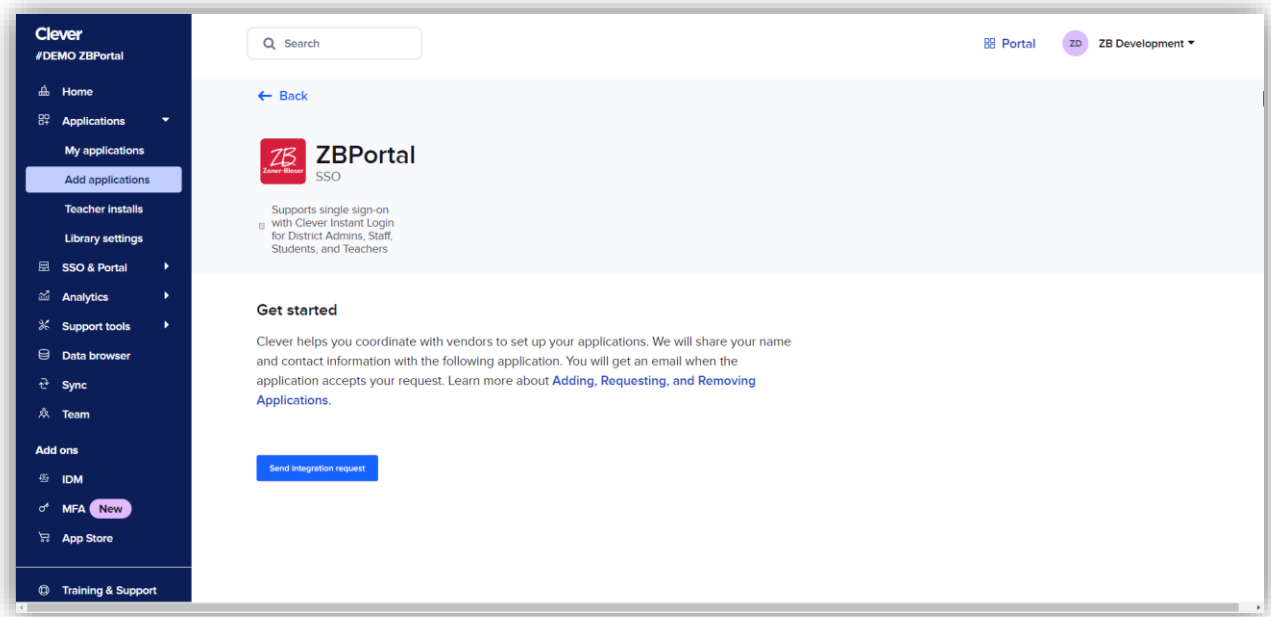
Clever
#DEMO ZBPortal

Home
Applications
My applications
Add applications
Teacher installs
Library settings
SSO & Portal
Analytics
Support tools
Data browser
Sync
Team

Add ons
IDM
MFA New
App Store

Training & Support

Search

Portal
ZD ZB Development

← Back

ZB Zaner-Bloser
ZBPortal
SSO

Supports single sign-on with Clever Instant Login for District Admins, Staff, Students, and Teachers

Get started

Clever helps you coordinate with vendors to set up your applications. We will share your name and contact information with the following application. You will get an email when the application accepts your request. Learn more about Adding, Requesting, and Removing Applications.

Send integration request